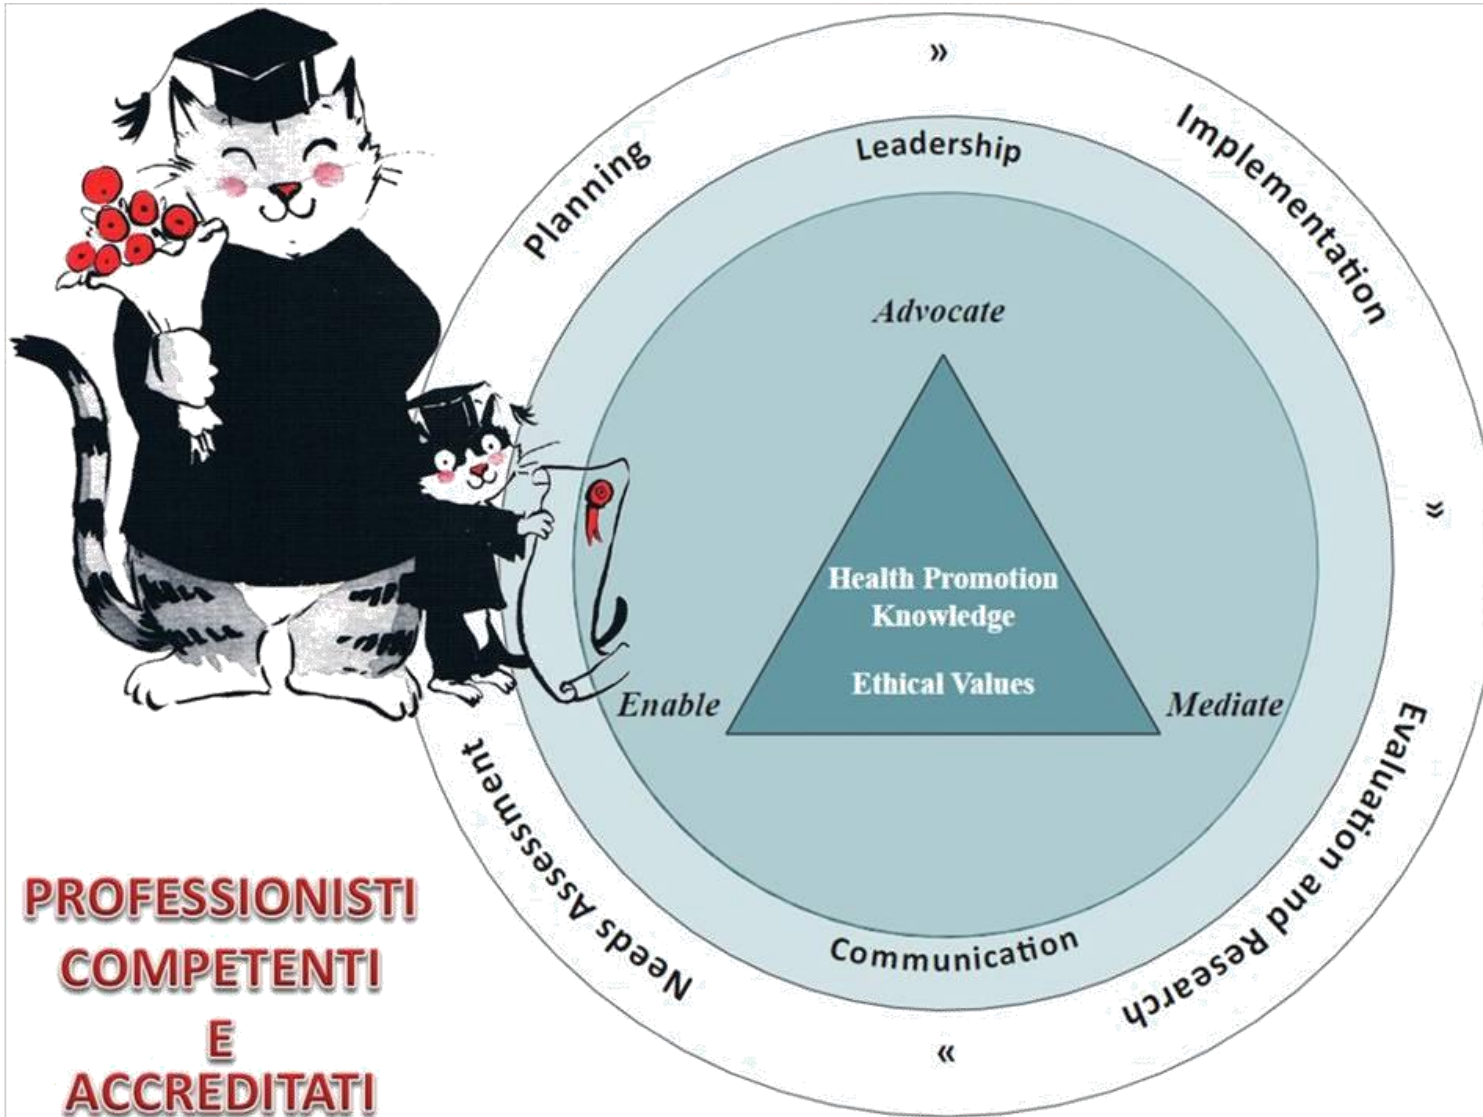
»

Planning

Leadership

Implementation

Advocate

»

Health Promotion Knowledge

Ethical Values

Enable

Mediate

Needs Assessment

Evaluation and Research

Communication

«

PROFESSIONISTI COMPETENTI E ACCREDITATI